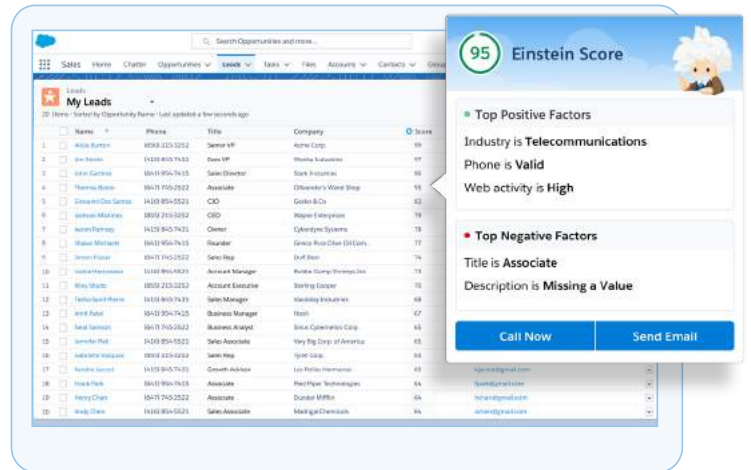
Search Opportunities and more...

Sales Home Chatter Opportunities Leads Tasks Files Accounts Contacts

Leads
My Leads

20 Items · Sorted by Opportunity Name · Last updated a few seconds ago

| | Name | Phone | Title | Company | Score |
|---|---|---|---|---|---|
| 1 | Alicia Burton | (650) 215-5252 | Senior VP | Acme Corp. | 99 |
| 2 | Ian Steele | (415) 845-7435 | Exec VP | Wonka Industries | 97 |
| 3 | John Gardner | (415) 954-7435 | Sales Director | Stark Industries | 96 |
| 4 | Thomas Busch | (847) 745-2522 | Associate | Ollivander's Wand Shop | 95 |
| 5 | Giovanni Dos Santos | (416) 854-5521 | CIO | Gekko & Co | 82 |
| 6 | Jackson Martinez | (805) 215-5252 | CEO | Wayne Enterprises | 78 |
| 7 | Aaron Ramsey | (415) 845-7431 | Owner | Cyberdyne Systems | 78 |
| 8 | Shawn Michaels | (415) 954-7435 | Founder | Genco Pura Olive Oil Com... | 78 |
| 9 | Simon Player | (847) 745-2522 | Sales Rep | Duff Beer | 74 |
| 10 | Justice Hernandez | (416) 854-5521 | Account Manager | Bubba Gump Shrimp Co. Inc | 73 |
| 11 | Riley Shultz | (805) 215-5252 | Account Executive | Sterling Cooper | 72 |
| 12 | Tasha Sport Pierre | (415) 845-7431 | Sales Manager | Vandelay Industries | 68 |
| 13 | Amit Patel | (847) 954-7435 | Business Manager | Hooli | 67 |
| 14 | Neal Samson | (847) 745-2522 | Business Analyst | Sirius Cybernetics Corp. | 65 |
| 15 | Jennifer Hall | (416) 854-5521 | Sales Associate | Very Big Corp. of America | 65 |
| 16 | Gabrielle Vasquez | (805) 215-5252 | Sales Rep | Spee Corp. | 65 |
| 17 | Kendra Sacco | (415) 845-7431 | Growth Advisor | Los Pollos Hermanos | 65 |
| 18 | Frank Park | (415) 954-7435 | Associate | Pied Piper Technologies | 65 |
| 19 | Henry Chen | (847) 745-2522 | Associate | Dunder Mifflin | 64 |
| 20 | Andy Chen | (416) 854-5521 | Sales Associate | Madrigal Chemicals | 64 |

95 Einstein Score

Top Positive Factors
Industry is Telecommunications
Phone is Valid
Web activity is High

Top Negative Factors
Title is Associate
Description is Missing a Value

Call Now
Send Email